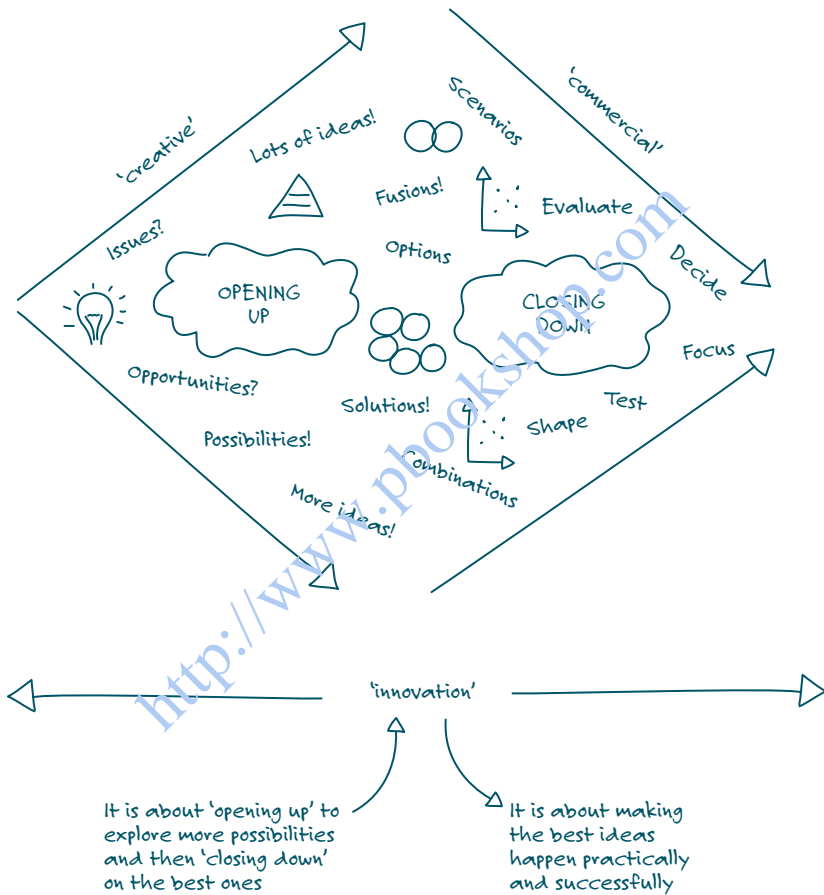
'creative'

Lots of ideas!

Scenarios

'commercial'

Fusions!

Evaluate

Issues?

Options

Decide

OPENING UP

CLOSING DOWN

Focus

Opportunities?

Solutions!

Test

Possibilities!

Shape

Combinations

More ideas!

http://www.pbookshop.com

'innovation'

It is about 'opening up' to explore more possibilities and then 'closing down' on the best ones

It is about making the best ideas happen practically and successfully